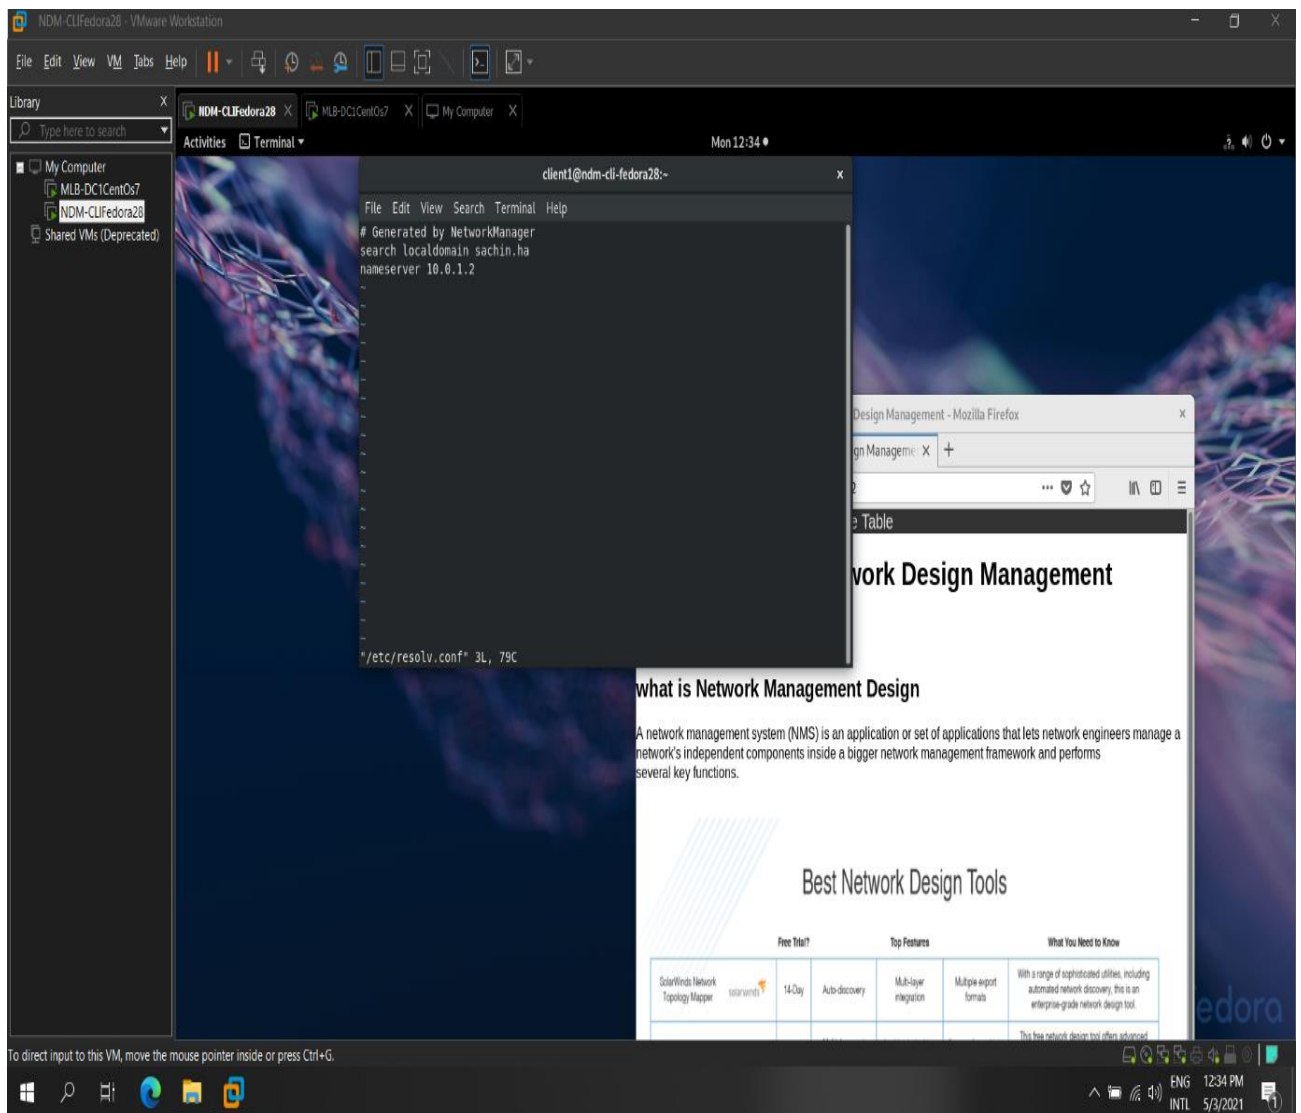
NDM-CLIFedora28 - VMware Workstation

File Edit View VM Tabs Help

Library

Type here to search

My Computer
MLB-DC1CentOs7
NDM-CLIFedora28
Shared VMs (Deprecated)

NDM-CLIFedora28 MLB-DC1CentOs7 My Computer

Activities Terminal ▾ Mon 12:34 ●

client1@ndm-cli-fedora28:~

File Edit View Search Terminal Help

# Generated by NetworkManager
search localdomain sachin.ha
nameserver 10.0.1.2

"/etc/resolv.conf" 3L, 79C

Design Management - Mozilla Firefox

gn Manageme

e Table

vork Design Management

what is Network Management Design

A network management system (NMS) is an application or set of applications that lets network engineers manage a network's independent components inside a bigger network management framework and performs several key functions.

Best Network Design Tools

| | | Free Trial? | Top Features | | What You Need to Know |
|---|---|---|---|---|---|
| SolarWinds Network Topology Mapper | solarwinds | 14-Day | Auto-discovery | Multi-layer integration | Multiple export formats | With a range of sophisticated utilities, including automated network discovery, this is an enterprise-grade network design tool. |

This free network design tool offers advanced

edora

To direct input to this VM, move the mouse pointer inside or press Ctrl+G.

ENG INTL 12:34 PM 5/3/2021